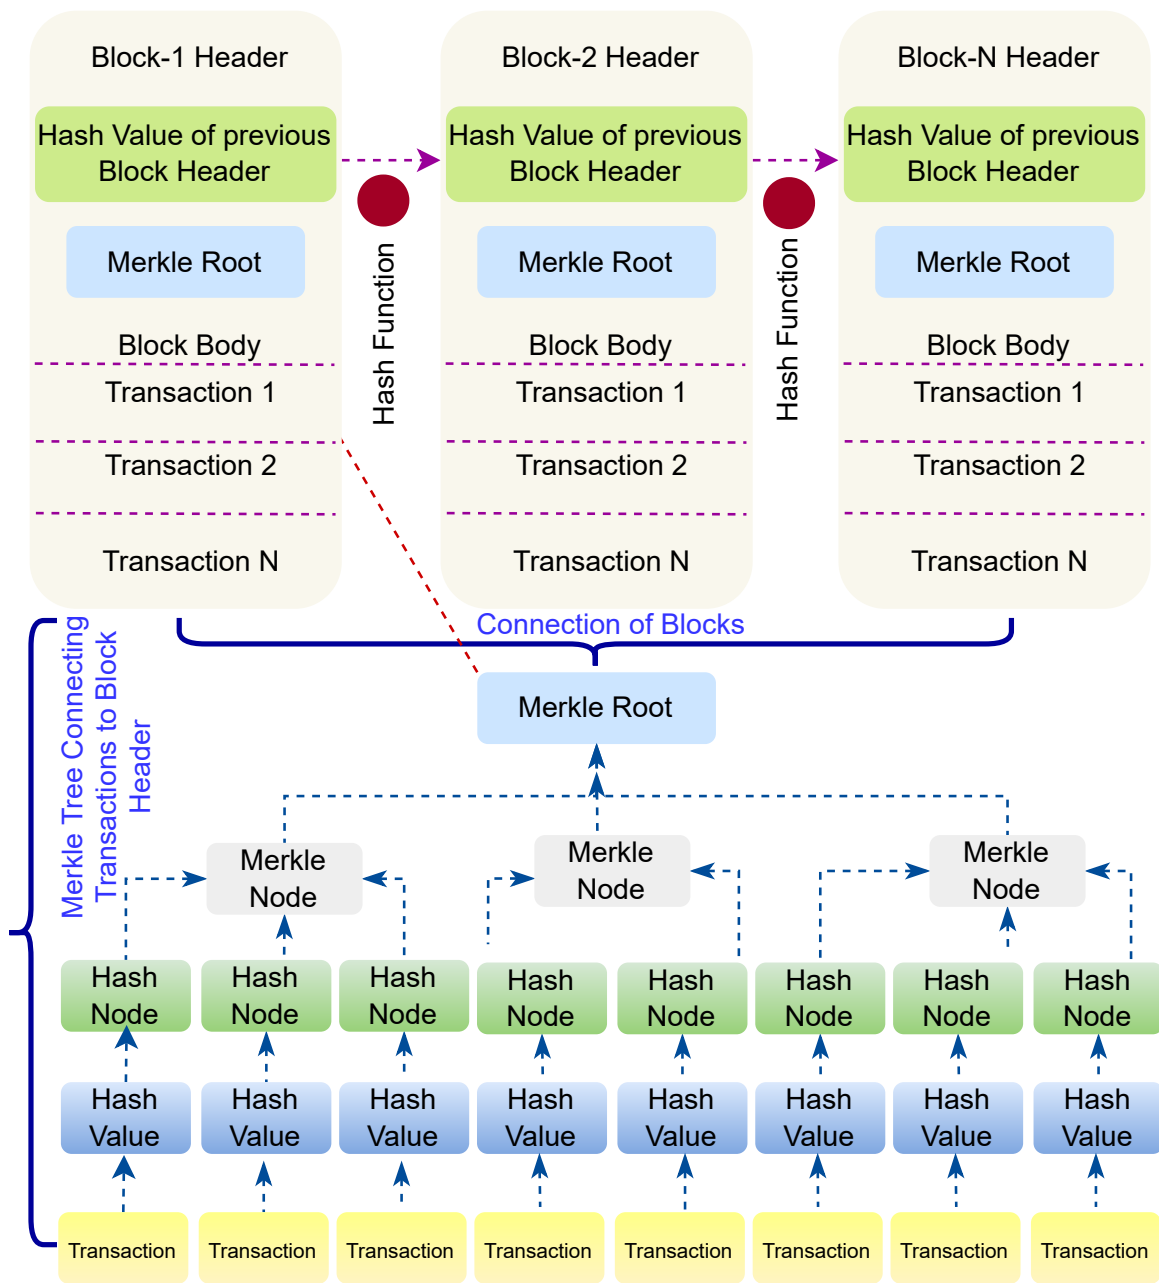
Block-1 Header

Hash Value of previous Block Header

Merkle Root

Block Body

Transaction 1

Transaction 2

Transaction N

Hash Function

Block-2 Header

Hash Value of previous Block Header

Merkle Root

Block Body

Transaction 1

Transaction 2

Transaction N

Hash Function

Block-N Header

Hash Value of previous Block Header

Merkle Root

Block Body

Transaction 1

Transaction 2

Transaction N

Connection of Blocks

Merkle Tree Connecting Transactions to Block Header

Merkle Root

Merkle Node

Merkle Node

Merkle Node

Hash Node

Hash Node

Hash Node

Hash Node

Hash Node

Hash Node

Hash Node

Hash Node

Hash Value

Hash Value

Hash Value

Hash Value

Hash Value

Hash Value

Hash Value

Hash Value

Transaction

Transaction

Transaction

Transaction

Transaction

Transaction

Transaction

Transaction